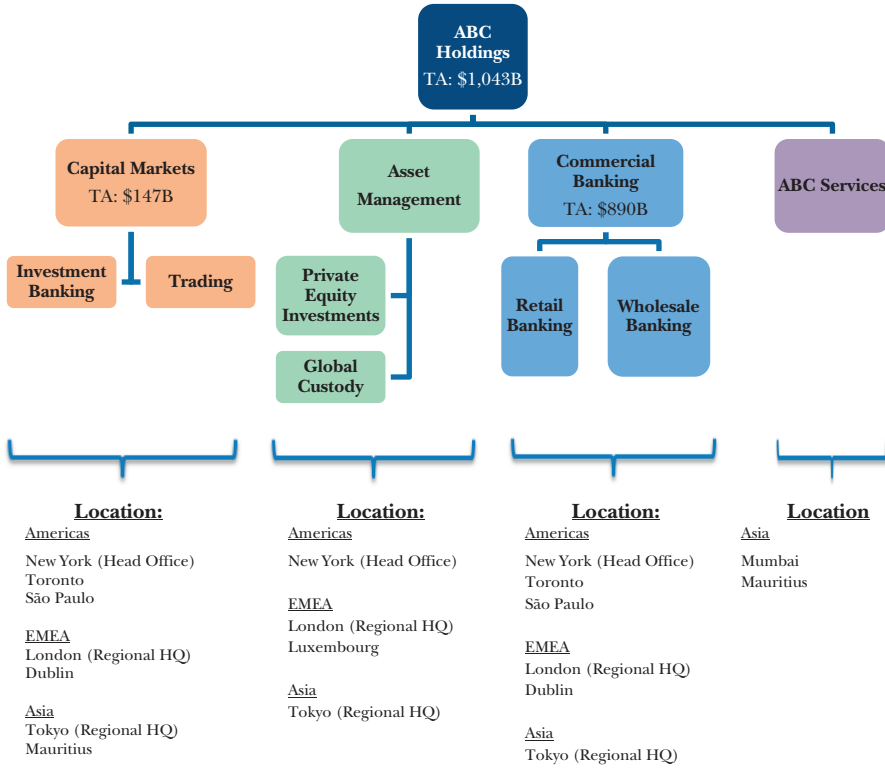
ABC Holdings
TA: $1,043B

Capital Markets
TA: $147B

Investment Banking

Trading

Asset Management

Private Equity Investments

Global Custody

Commercial Banking
TA: $890B

Retail Banking

Wholesale Banking

ABC Services

Location:
Americas
New York (Head Office)
Toronto
São Paulo

EMEA
London (Regional HQ)
Dublin

Asia
Tokyo (Regional HQ)
Mauritius

Location:
Americas
New York (Head Office)

EMEA
London (Regional HQ)
Luxembourg

Asia
Tokyo (Regional HQ)

Location:
Americas
New York (Head Office)
Toronto
São Paulo

EMEA
London (Regional HQ)
Dublin

Asia
Tokyo (Regional HQ)

Location
Asia
Mumbai
Mauritius